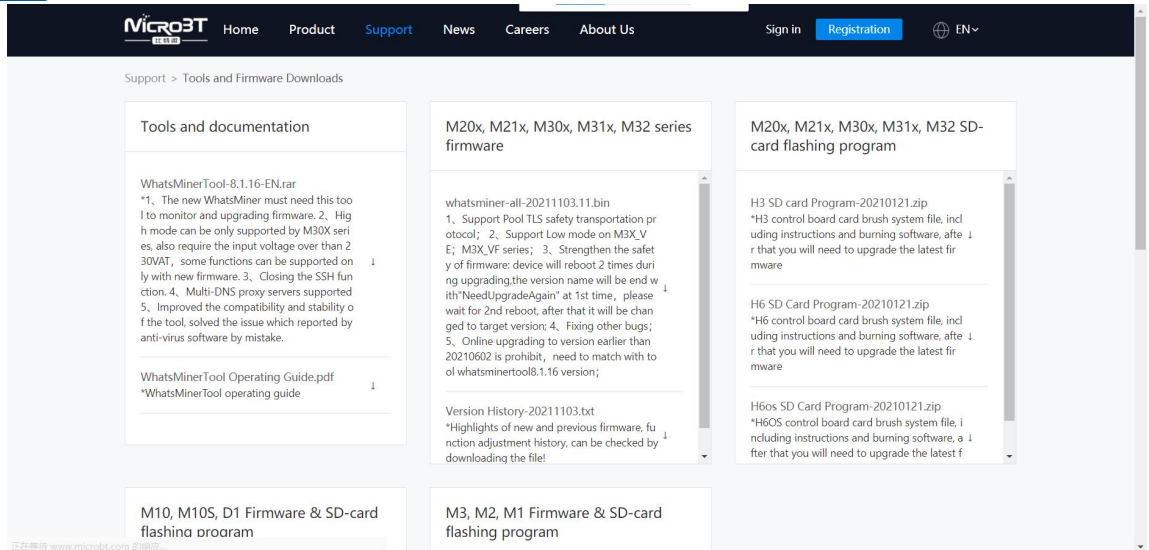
MicroBT Home Product Support News Careers About Us Sign in Registration EN

Support > Tools and Firmware Downloads

Tools and documentation

WhatsMinerTool-8.1.16-EN.rar
*1、The new WhatsMiner must need this tool to monitor and upgrading firmware. 2、High mode can be only supported by M30X series, also require the input voltage over than 230VAT，some functions can be supported only with new firmware. 3、Closing the SSH function. 4、Multi-DNS proxy servers supported 5、Improved the compatibility and stability of the tool, solved the issue which reported by anti-virus software by mistake.

WhatsMinerTool Operating Guide.pdf
*WhatsMinerTool operating guide

M20x, M21x, M30x, M31x, M32 series firmware

whatsminer-all-20211103.11.bin
1、Support Pool TLS safety transportation protocol；2、Support Low mode on M3X_VE；M3X_VF series；3、Strengthen the safety of firmware: device will reboot 2 times during upgrading,the version name will be end with"NeedUpgradeAgain" at 1st time，please wait for 2nd reboot, after that it will be changed to target version; 4、Fixing other bugs；5、Online upgrading to version earlier than 20210602 is prohibit，need to match with tool whatsminertool8.1.16 version；

Version History-20211103.txt
*Highlights of new and previous firmware, function adjustment history, can be checked by downloading the file!

M20x, M21x, M30x, M31x, M32 SD-card flashing program

H3 SD card Program-20210121.zip
*H3 control board card brush system file, including instructions and burning software, after that you will need to upgrade the latest firmware

H6 SD Card Program-20210121.zip
*H6 control board card brush system file, including instructions and burning software, after that you will need to upgrade the latest firmware

H6os SD Card Program-20210121.zip
*H6OS control board card brush system file, including instructions and burning software, after that you will need to upgrade the latest f

M10, M10S, D1 Firmware & SD-card flashing program

M3, M2, M1 Firmware & SD-card flashing program

正在等待 www.microbt.com 的响应...